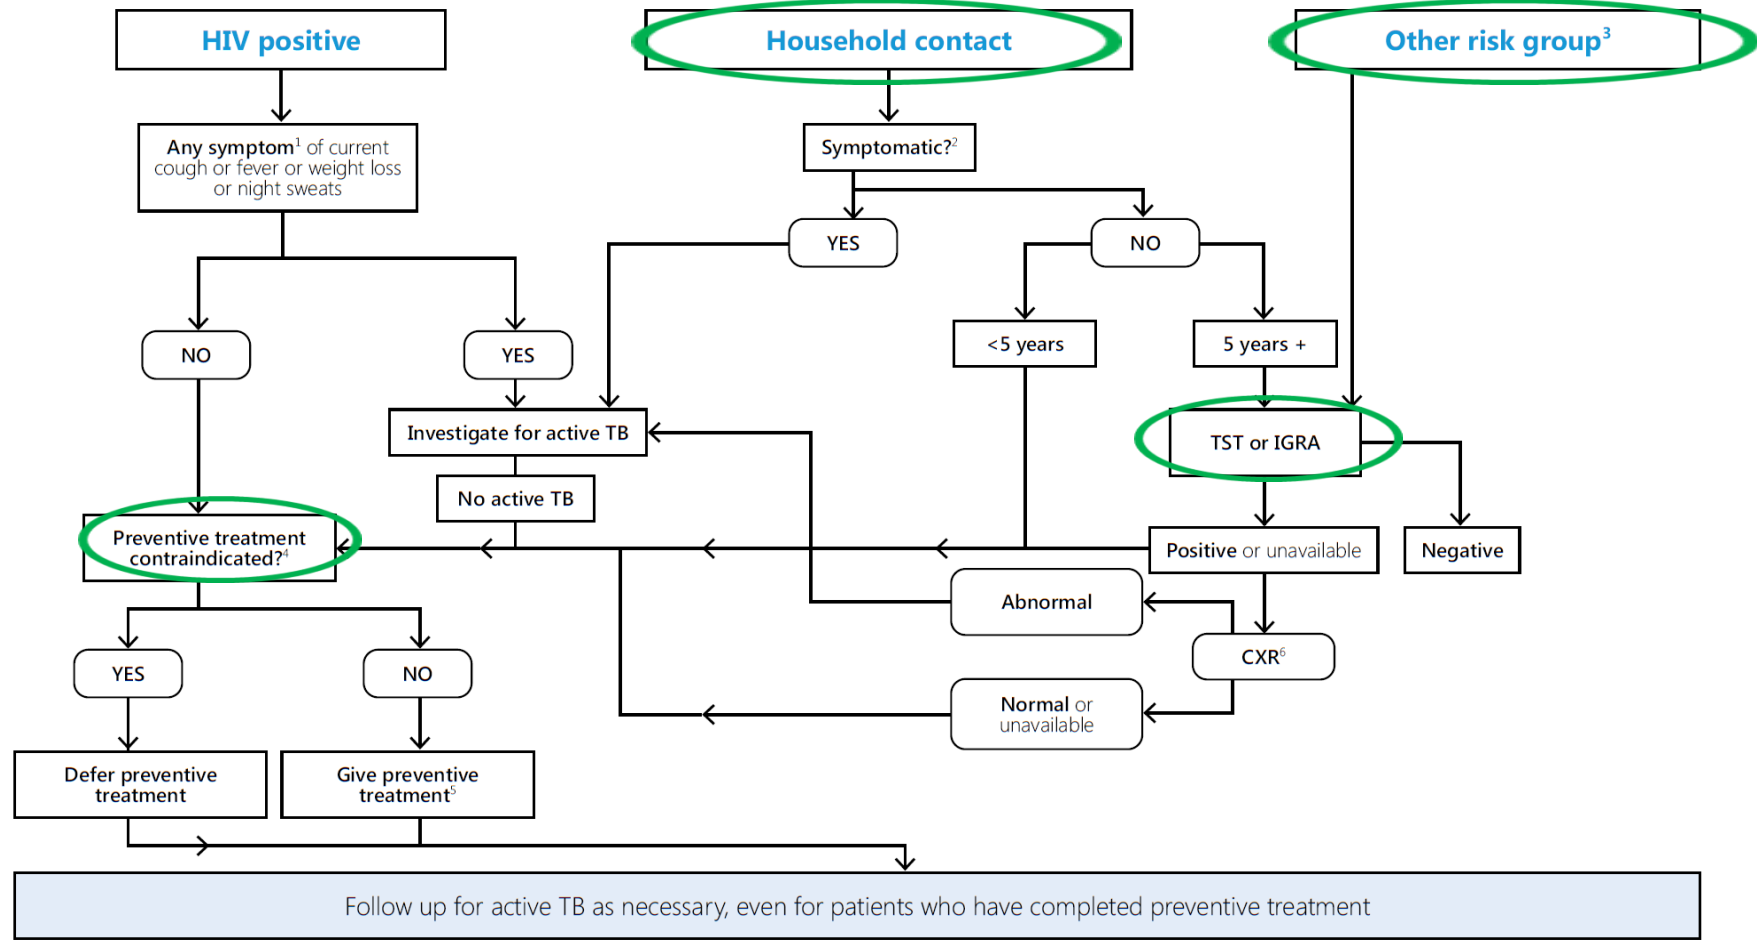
HIV positive

Household contact

Other risk group$^3$

Any symptom$^1$ of current cough or fever or weight loss or night sweats

Symptomatic?$^2$

YES

NO

NO

YES

<5 years

5 years +

Investigate for active TB

TST or IGRA

No active TB

Preventive treatment contraindicated?$^4$

Positive or unavailable

Negative

Abnormal

CXR$^6$

YES

NO

Normal or unavailable

Defer preventive treatment

Give preventive treatment$^5$

Follow up for active TB as necessary, even for patients who have completed preventive treatment